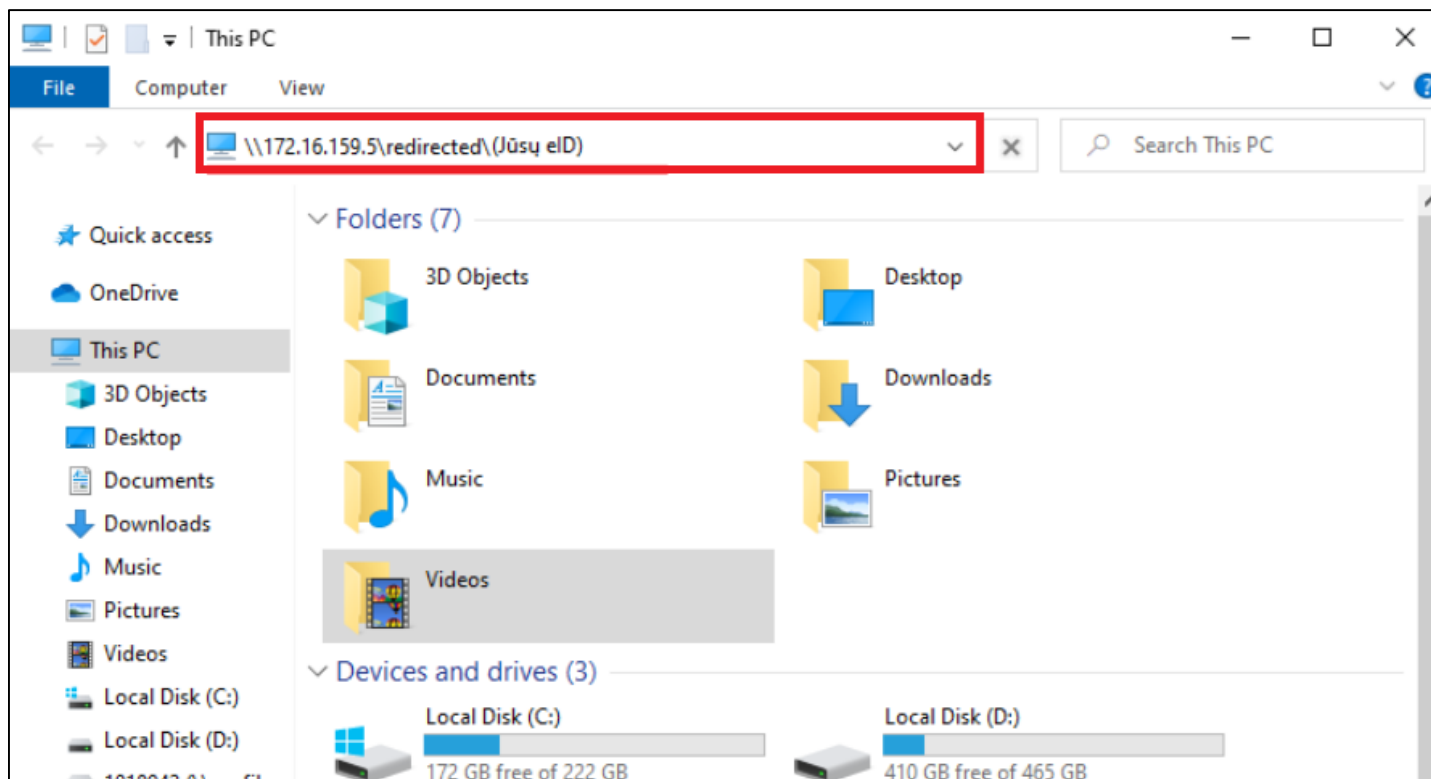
This PC

File Computer View

\\172.16.159.5\redirected\(Jūsų eID)

Search This PC

Quick access

OneDrive

This PC

3D Objects

Desktop

Documents

Downloads

Music

Pictures

Videos

Local Disk (C:)

Local Disk (D:)

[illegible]

Folders (7)

3D Objects

Desktop

Documents

Downloads

Music

Pictures

Videos

Devices and drives (3)

Local Disk (C:)

172 GB free of 222 GB

Local Disk (D:)

410 GB free of 465 GB